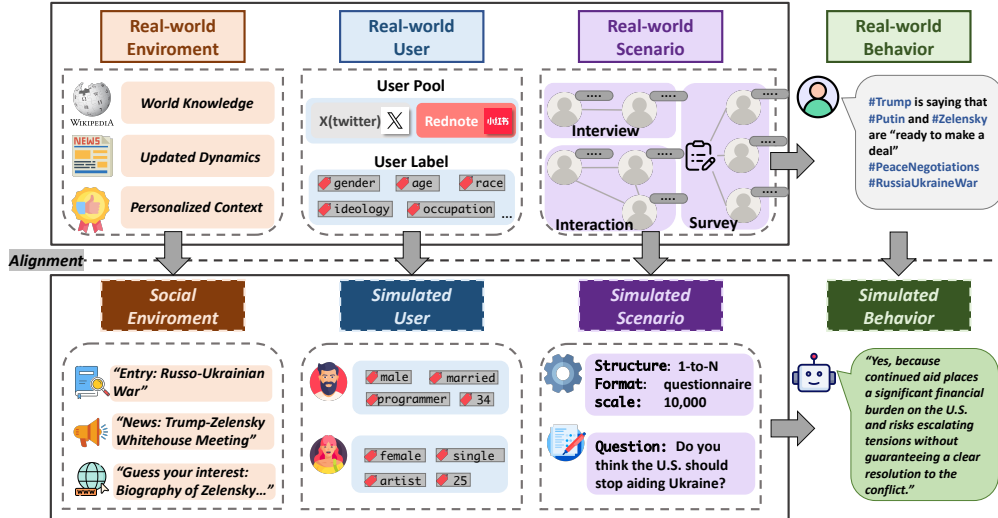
Real-world Enviroment

WIKIPEDIA

World Knowledge

NEWS

Updated Dynamics

Personalized Context

Real-world User

User Pool

X(twitter)

Rednote 小红书

User Label

gender age race ideology occupation ...

Real-world Scenario

Interview

Interaction

Survey

Real-world Behavior

#Trump is saying that #Putin and #Zelensky are "ready to make a deal" #PeaceNegotiations #RussiaUkraineWar

Alignment

Social Enviroment

"Entry: Russo-Ukrainian War"

"News: Trump-Zelensky Whitehouse Meeting"

"Guess your interest: Biography of Zelensky..."

Simulated User

male married programmer 34

female single artist 25

Simulated Scenario

Structure: 1-to-N
Format: questionnaire
scale: 10,000

Question: Do you think the U.S. should stop aiding Ukraine?

Simulated Behavior

"Yes, because continued aid places a significant financial burden on the U.S. and risks escalating tensions without guaranteeing a clear resolution to the conflict."